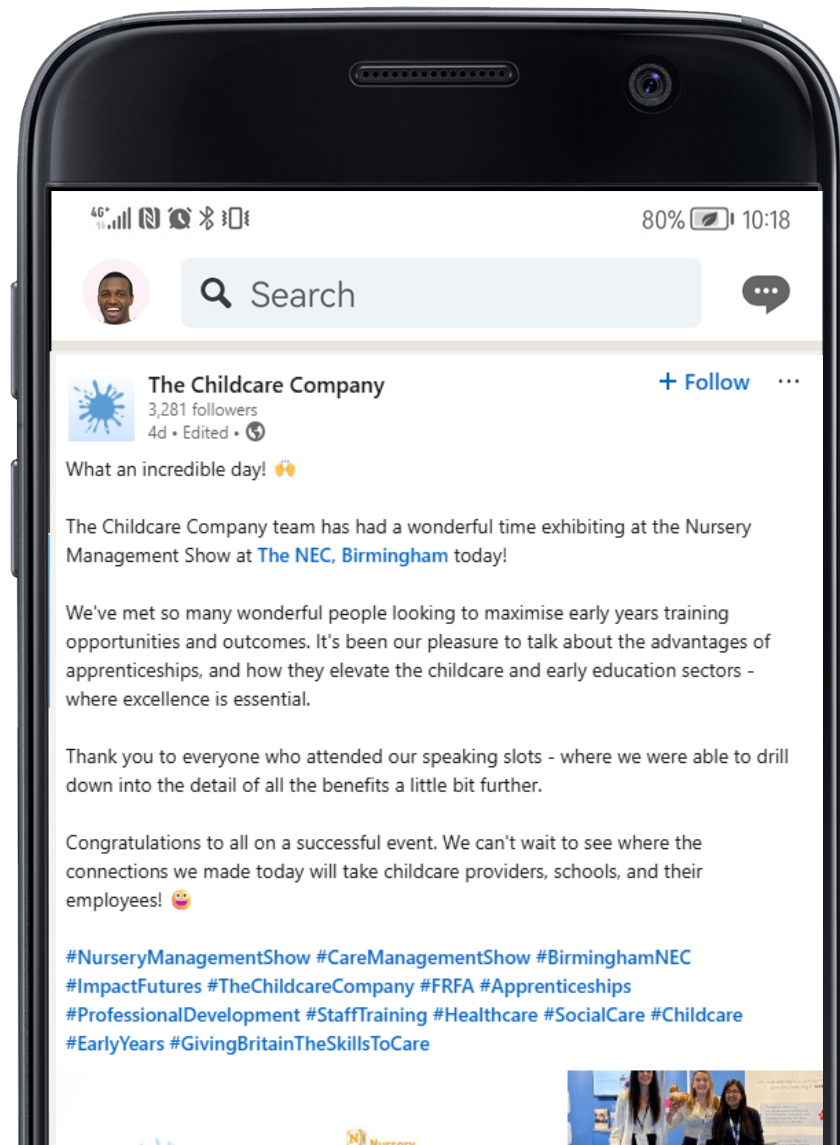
80% 10:18

Search

The Childcare Company
3,281 followers
4d • Edited •

+ Follow

What an incredible day! 🙌

The Childcare Company team has had a wonderful time exhibiting at the Nursery Management Show at The NEC, Birmingham today!

We've met so many wonderful people looking to maximise early years training opportunities and outcomes. It's been our pleasure to talk about the advantages of apprenticeships, and how they elevate the childcare and early education sectors - where excellence is essential.

Thank you to everyone who attended our speaking slots - where we were able to drill down into the detail of all the benefits a little bit further.

Congratulations to all on a successful event. We can't wait to see where the connections we made today will take childcare providers, schools, and their employees! 😜

#NurseryManagementShow #CareManagementShow #BirminghamNEC #ImpactFutures #TheChildcareCompany #FRFA #Apprenticeships #ProfessionalDevelopment #StaffTraining #Healthcare #SocialCare #Childcare #EarlyYears #GivingBritainTheSkillsToCare

Nursery